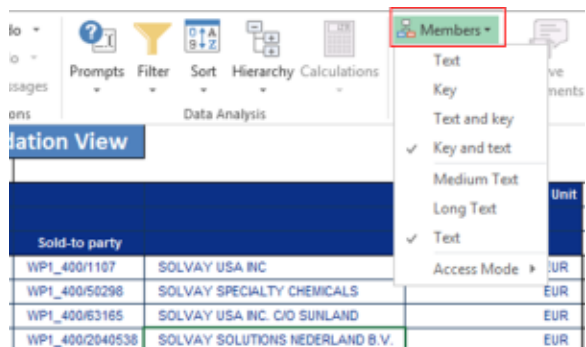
do
o
ssages
ons

Prompts
Filter
Sort
Hierarchy
Calculations

Data Analysis

Members
Text
Key
Text and key
Key and text
Medium Text
Long Text
Text
Access Mode

ve
ments

dation View

| Sold-to party | | | Unit |
|---|---|---|---|
| WP1_400/1107 | SOLVAY USA INC | | EUR |
| WP1_400/50298 | SOLVAY SPECIALTY CHEMICALS | | EUR |
| WP1_400/63165 | SOLVAY USA INC. C/O SUNLAND | | EUR |
| WP1_400/2040538 | SOLVAY SOLUTIONS NEDERLAND B.V. | | EUR |